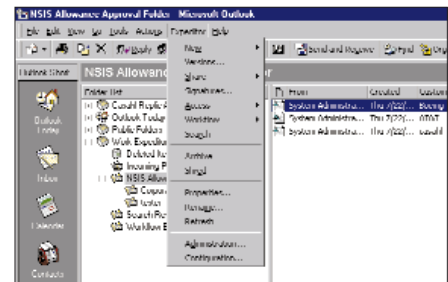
NSIS Allowance Approval Folder - Microsoft Outlook

File Edit View Go Tools Actions Expedition Help

New
Versions...
Share
Signatures...
Access
Workflow
Search
Archive
Send
Properties...
Manage...
Refresh
Administration...
Configuration...

Reply

Send and Receive

Find

Outlook Shortcuts

NSIS Allowance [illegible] er

Folder List

Outlook Today

Inbox

Calendar

Contacts

Cusehl Replic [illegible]
Outlook Today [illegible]
Public Folders
Work Expedition
Deleted Ite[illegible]
Incoming P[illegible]
NSIS Allow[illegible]
Corpora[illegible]
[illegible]
Search Fo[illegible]
Workflow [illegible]

From | Created | Custom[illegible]
System Administra... | Thu 7/22/... | Boeing
System Administra... | Thu 7/22/... | AT&T
System Administra... | Thu 7/22/... | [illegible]